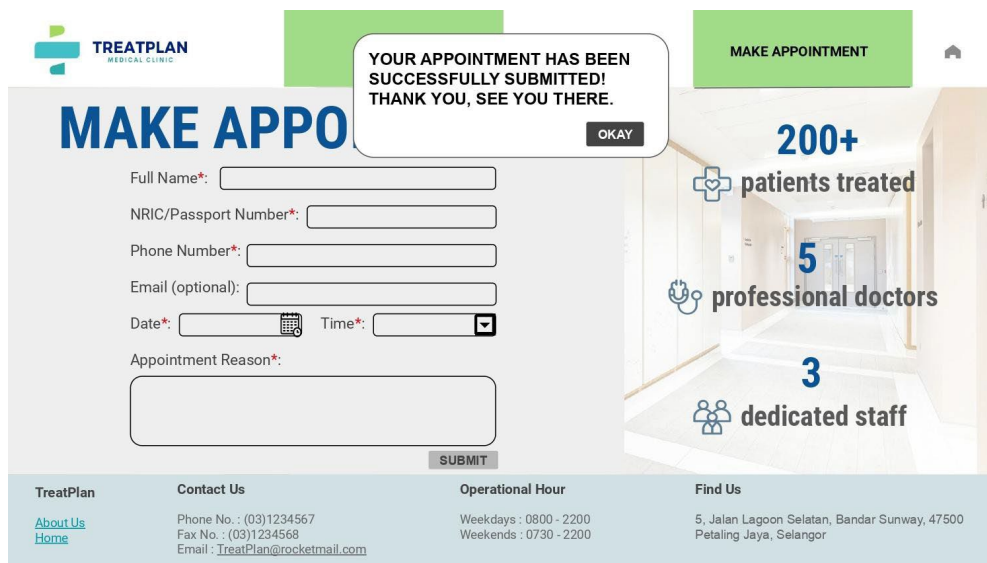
TREATPLAN
MEDICAL CLINIC

MAKE APPOINTMENT

YOUR APPOINTMENT HAS BEEN SUCCESSFULLY SUBMITTED!
THANK YOU, SEE YOU THERE.

OKAY

MAKE APPO

Full Name*:
NRIC/Passport Number*:
Phone Number*:
Email (optional):
Date*:
Time*:
Appointment Reason*:

SUBMIT

200+
patients treated

5
professional doctors

3
dedicated staff

TreatPlan
About Us
Home

Contact Us
Phone No. : (03)1234567
Fax No. : (03)1234568
Email : TreatPlan@rocketmail.com

Operational Hour
Weekdays : 0800 - 2200
Weekends : 0730 - 2200

Find Us
5, Jalan Lagoon Selatan, Bandar Sunway, 47500 Petaling Jaya, Selangor